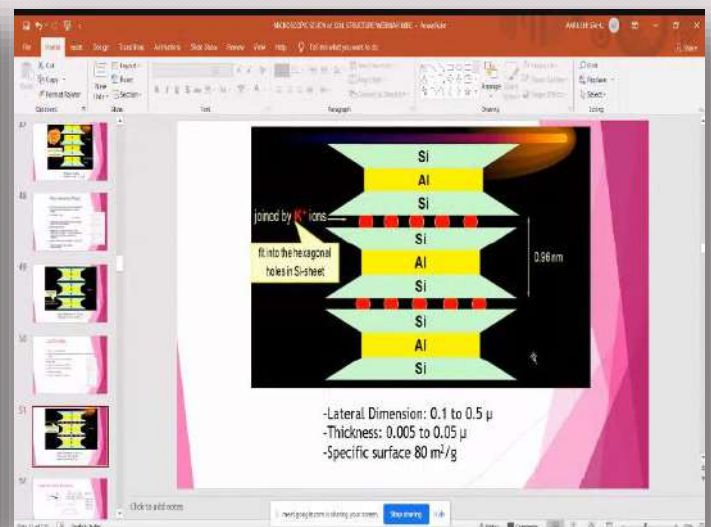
MICROSCOPIC STUDY of SOIL STRUCTURE WEBINAR MBC - PowerPoint

File Home Insert Design Transitions Animations Slide Show Review View Help Tell me what you want to do

Cut Copy Format Painter Clipboard New Slide Reset Section Slides Font Paragraph Drawing Find Replace Select Editing

47
48
49
50
51
52

Si
Al
Si
joined by $K^+$ ions
fit into the hexagonal holes in Si-sheet
Si
Al
Si
0.96 nm
Si
Al
Si

-Lateral Dimension: 0.1 to 0.5 μ
-Thickness: 0.005 to 0.05 μ
-Specific surface 80 $m^2/g$

Click to add notes

meet.google.com is sharing your screen. Stop sharing Hide